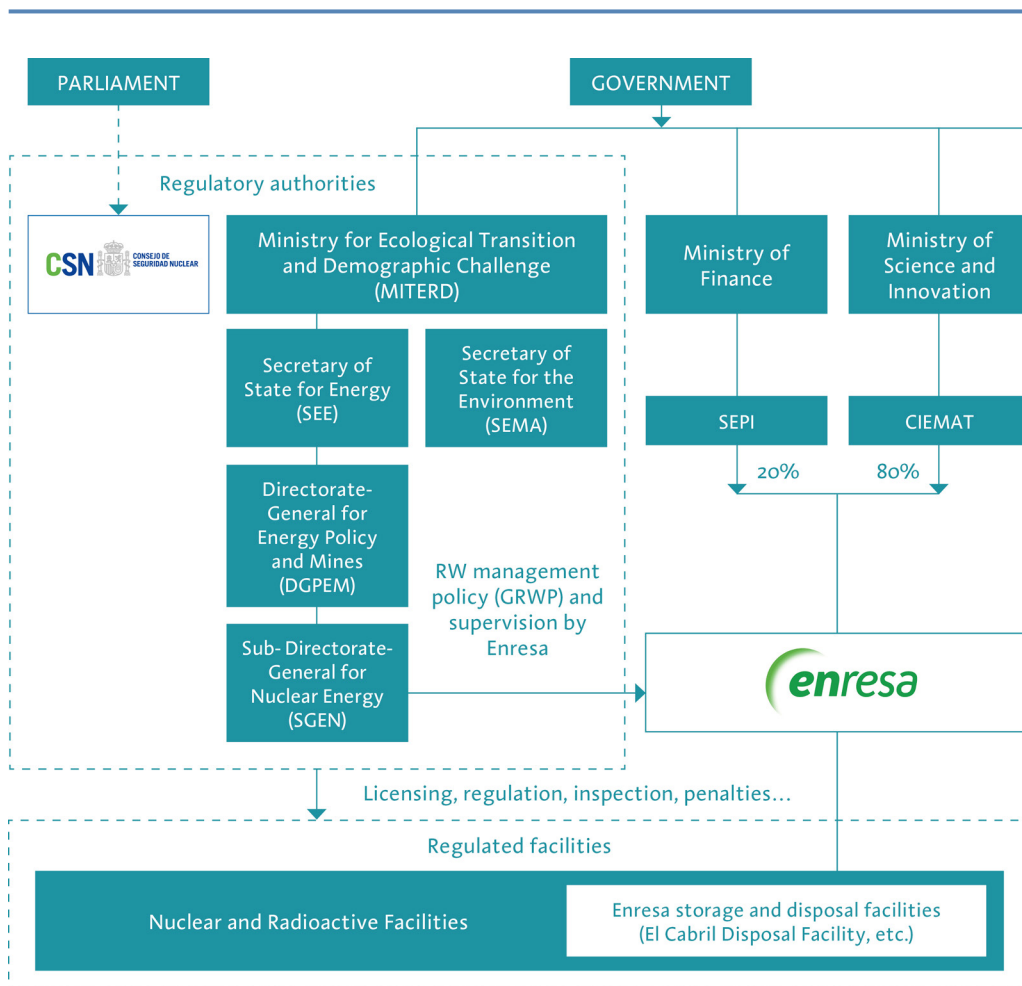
PARLIAMENT

GOVERNMENT

Regulatory authorities

CSN CONSEJO DE SEGURIDAD NUCLEAR

Ministry for Ecological Transition and Demographic Challenge (MITERD)

Ministry of Finance

Ministry of Science and Innovation

Secretary of State for Energy (SEE)

Secretary of State for the Environment (SEMA)

SEPI

CIEMAT

20%

80%

Directorate-General for Energy Policy and Mines (DGPEM)

RW management policy (GRWP) and supervision by Enresa

Sub- Directorate-General for Nuclear Energy (SGEN)

enresa

Licensing, regulation, inspection, penalties…

Regulated facilities

Nuclear and Radioactive Facilities

Enresa storage and disposal facilities (El Cabril Disposal Facility, etc.)